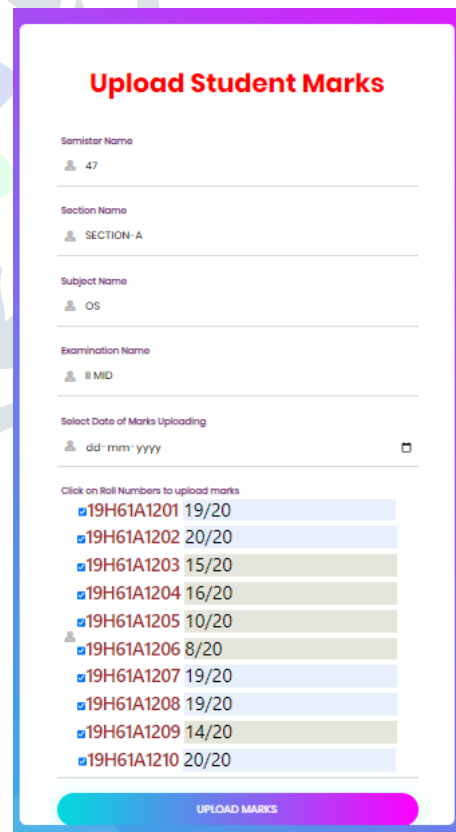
Upload Student Marks

Semister Name

47

Section Name

SECTION-A

Subject Name

OS

Examination Name

II MID

Select Date of Marks Uploading

dd-mm-yyyy

Click on Roll Numbers to upload marks

19H61A1201 19/20
19H61A1202 20/20
19H61A1203 15/20
19H61A1204 16/20
19H61A1205 10/20
19H61A1206 8/20
19H61A1207 19/20
19H61A1208 19/20
19H61A1209 14/20
19H61A1210 20/20

UPLOAD MARKS